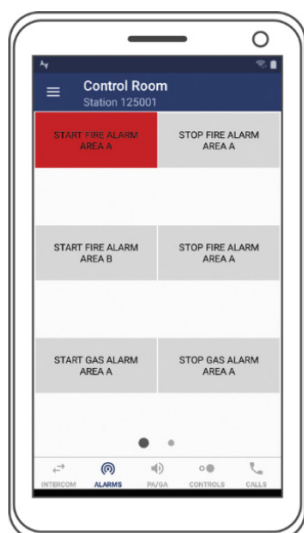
Control Room
Station 125001

START FIRE ALARM AREA A

STOP FIRE ALARM AREA A

START FIRE ALARM AREA B

STOP FIRE ALARM AREA A

START GAS ALARM AREA A

STOP GAS ALARM AREA A

INTERCOM ALARMS PA/GA CONTROLS CALLS